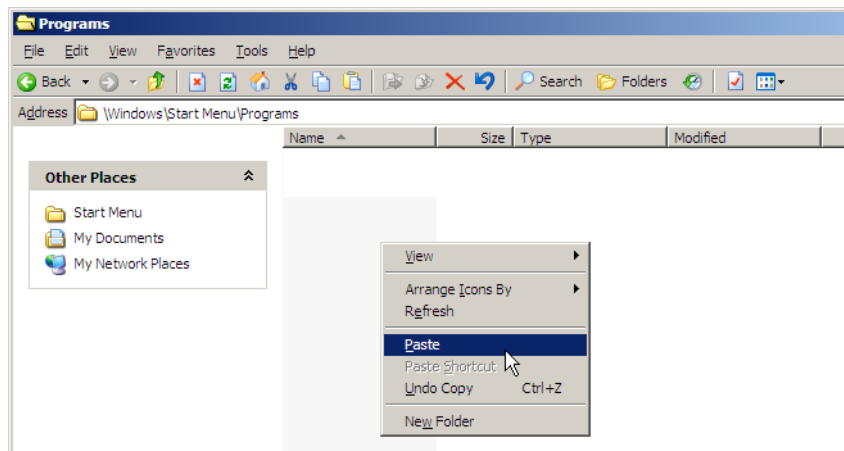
Programs

File Edit View Favorites Tools Help

Back Search Folders

Address \Windows\Start Menu\Programs

Name Size Type Modified

Other Places

Start Menu
My Documents
My Network Places

View
Arrange Icons By
Refresh
Paste
Paste Shortcut
Undo Copy Ctrl+Z
New Folder